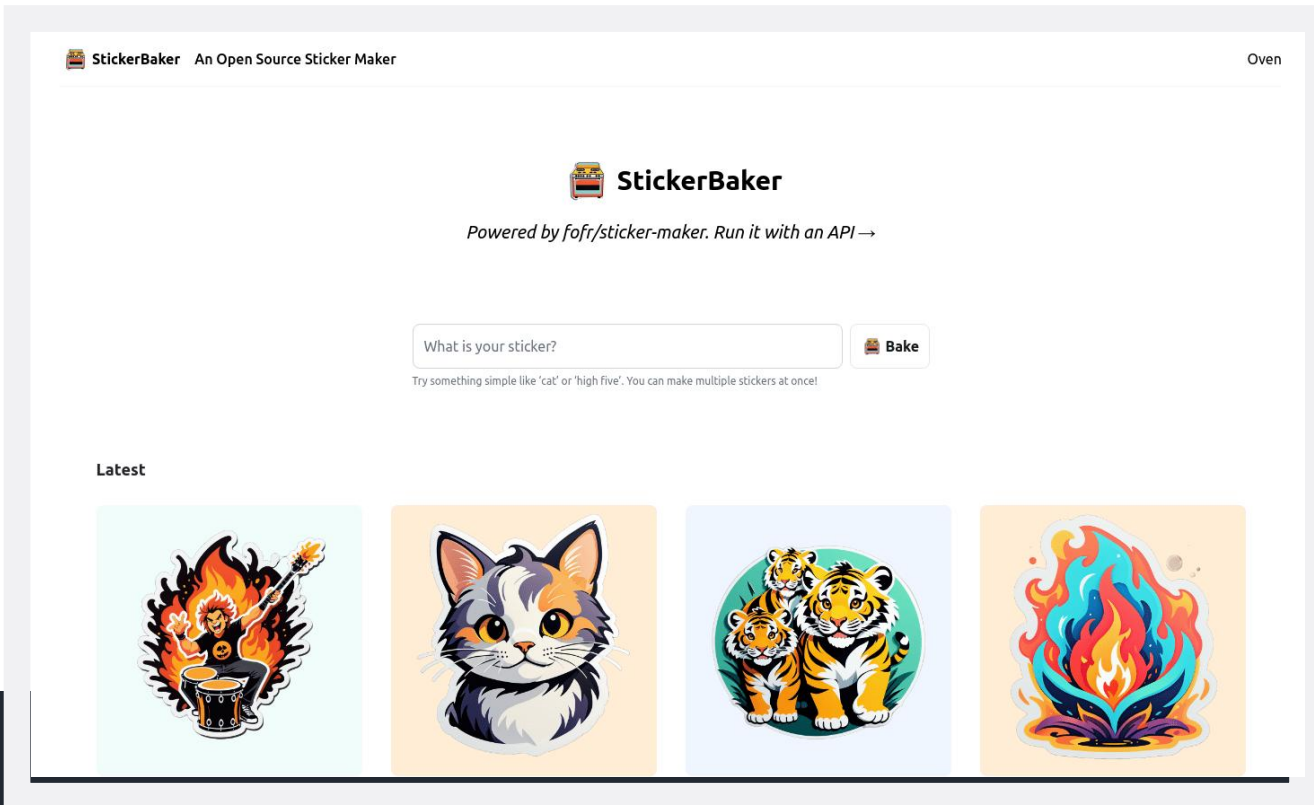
StickerBaker An Open Source Sticker Maker

Oven

StickerBaker

Powered by fofr/sticker-maker. Run it with an API →

What is your sticker?

Bake

Try something simple like 'cat' or 'high five'. You can make multiple stickers at once!

Latest